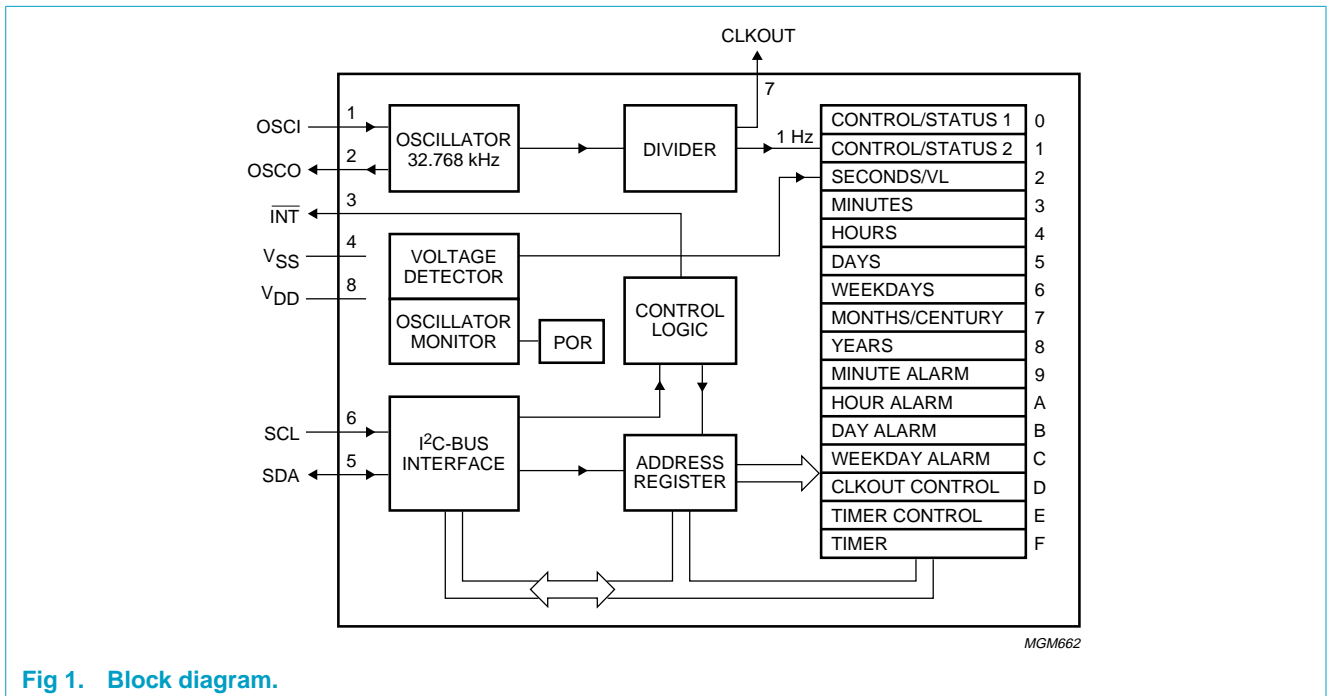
CLKOUT

7

OSCI 1

OSCILLATOR 32.768 kHz

DIVIDER

1 Hz

OSCO 2

$\overline{INT}$ 3

$V_{SS}$ 4

VOLTAGE DETECTOR

$V_{DD}$ 8

OSCILLATOR MONITOR

POR

CONTROL LOGIC

SCL 6

SDA 5

$I^2C$-BUS INTERFACE

ADDRESS REGISTER

| | |
|---|---|
| CONTROL/STATUS 1 | 0 |
| CONTROL/STATUS 2 | 1 |
| SECONDS/VL | 2 |
| MINUTES | 3 |
| HOURS | 4 |
| DAYS | 5 |
| WEEKDAYS | 6 |
| MONTHS/CENTURY | 7 |
| YEARS | 8 |
| MINUTE ALARM | 9 |
| HOUR ALARM | A |
| DAY ALARM | B |
| WEEKDAY ALARM | C |
| CLKOUT CONTROL | D |
| TIMER CONTROL | E |
| TIMER | F |

MGM662

Fig 1. Block diagram.